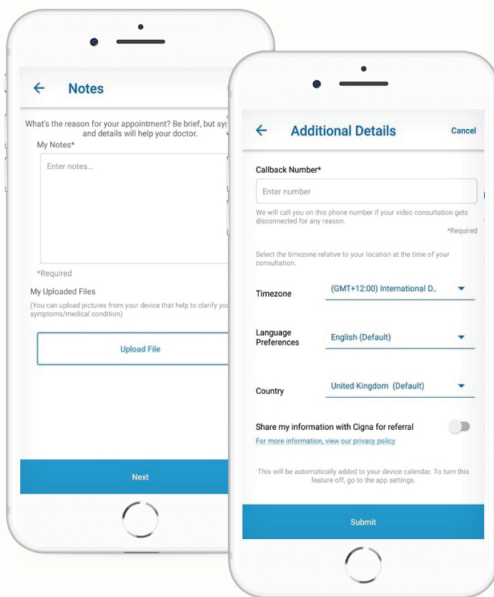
Notes

What's the reason for your appointment? Be brief, but sy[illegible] and details will help your doctor.

My Notes*

Enter notes...

*Required

My Uploaded Files

(You can upload pictures from your device that help to clarify yo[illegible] symptoms/medical condition)

Upload File

Next

Additional Details

Cancel

Callback Number*

Enter number

We will call you on this phone number if your video consultation gets disconnected for any reason.

*Required

Select the timezone relative to your location at the time of your consultation.

Timezone

(GMT+12:00) International D..

Language Preferences

English (Default)

Country

United Kingdom (Default)

Share my information with Cigna for referral

For more information, view our privacy policy

This will be automatically added to your device calendar. To turn this feature off, go to the app settings.

Submit